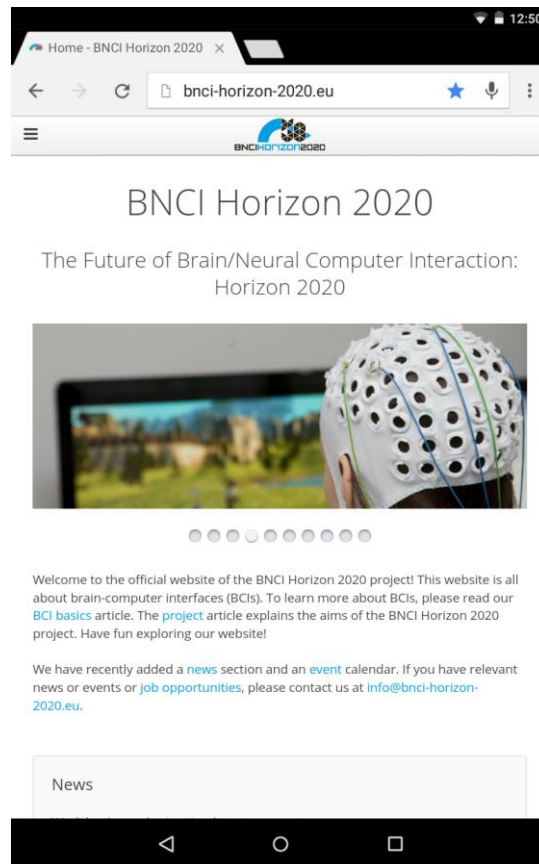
12:50

Home - BNCI Horizon 2020 ×

bnci-horizon-2020.eu

BNCIHORIZON2020

BNCI Horizon 2020

The Future of Brain/Neural Computer Interaction: Horizon 2020

Welcome to the official website of the BNCI Horizon 2020 project! This website is all about brain-computer interfaces (BCIs). To learn more about BCIs, please read our BCI basics article. The project article explains the aims of the BNCI Horizon 2020 project. Have fun exploring our website!

We have recently added a news section and an event calendar. If you have relevant news or events or job opportunities, please contact us at info@bnci-horizon-2020.eu.

News

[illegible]